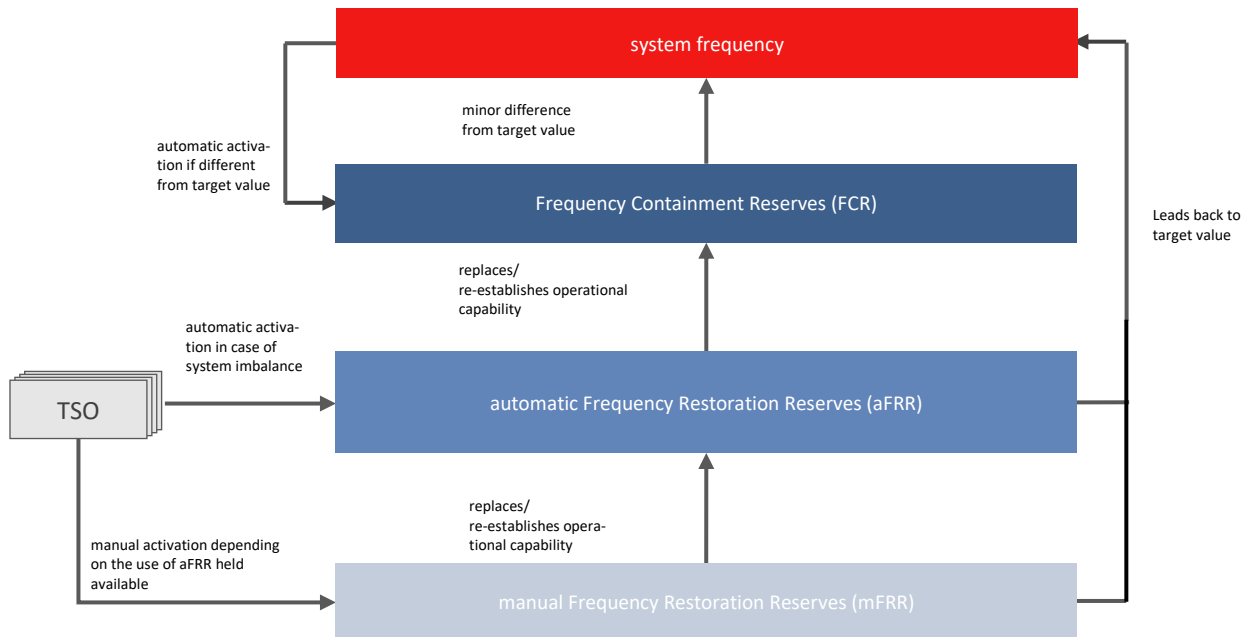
system frequency

automatic activation if different from target value

minor difference from target value

Frequency Containment Reserves (FCR)

Leads back to target value

replaces/ re-establishes operational capability

automatic activation in case of system imbalance

TSO

automatic Frequency Restoration Reserves (aFRR)

replaces/ re-establishes operational capability

manual activation depending on the use of aFRR held available

manual Frequency Restoration Reserves (mFRR)